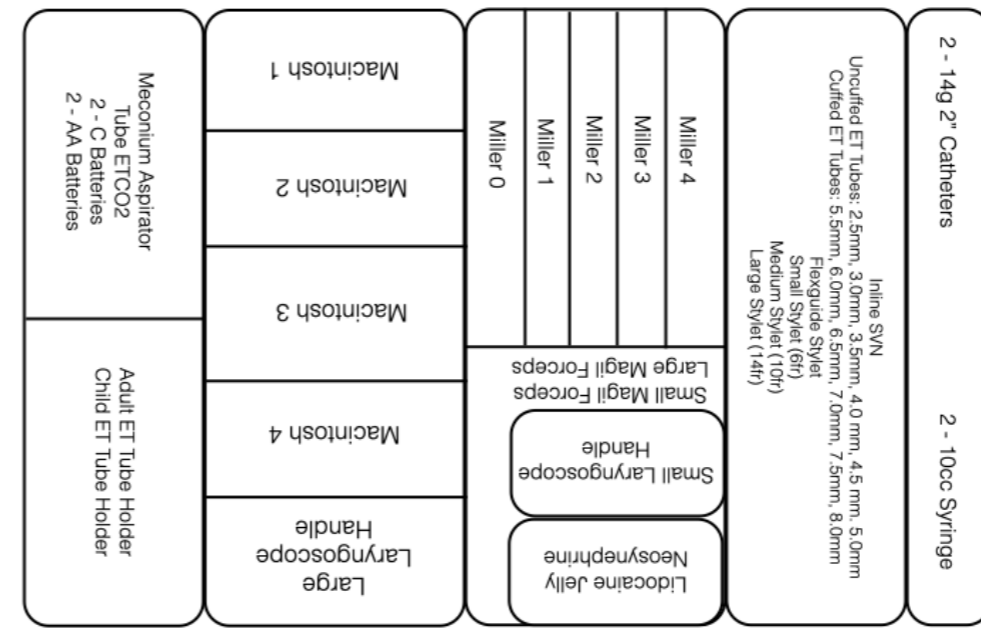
Meconium Aspirator
Tube ETCO2
2 - C Batteries
2 - AA Batteries

Adult ET Tube Holder
Child ET Tube Holder

Macintosh 1

Macintosh 2

Macintosh 3

Macintosh 4

Large
Laryngoscope
Handle

Miller 0

Miller 1

Miller 2

Miller 3

Miller 4

Large Magil Forceps

Small Magil Forceps

Small Laryngoscope
Handle

Lidocaine Jelly
Neosynephrine

Inline SVN
Uncuffed ET Tubes: 2.5mm, 3.0mm, 3.5mm, 4.0 mm, 4.5 mm, 5.0mm
Cuffed ET Tubes: 5.5mm, 6.0mm, 6.5mm, 7.0mm, 7.5mm, 8.0mm
Flexguide Stylet
Small Stylet (6fr)
Medium Stylet (10fr)
Large Stylet (14fr)

2 - 14g 2" Catheters

2 - 10cc Syringe